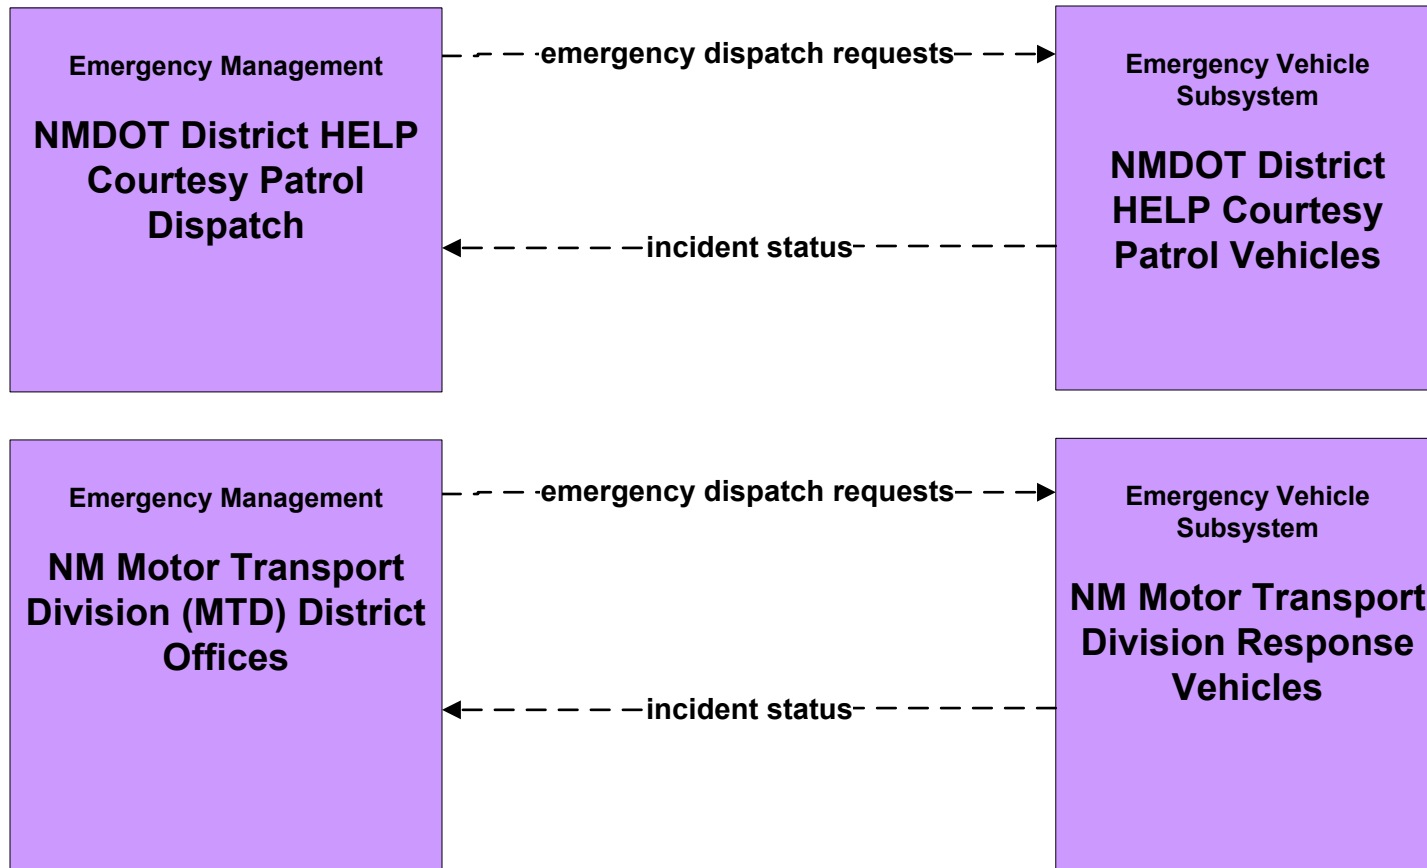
Emergency Management

NMDOT District HELP Courtesy Patrol Dispatch

emergency dispatch requests

incident status

Emergency Vehicle Subsystem

NMDOT District HELP Courtesy Patrol Vehicles

Emergency Management

NM Motor Transport Division (MTD) District Offices

emergency dispatch requests

incident status

Emergency Vehicle Subsystem

NM Motor Transport Division Response Vehicles